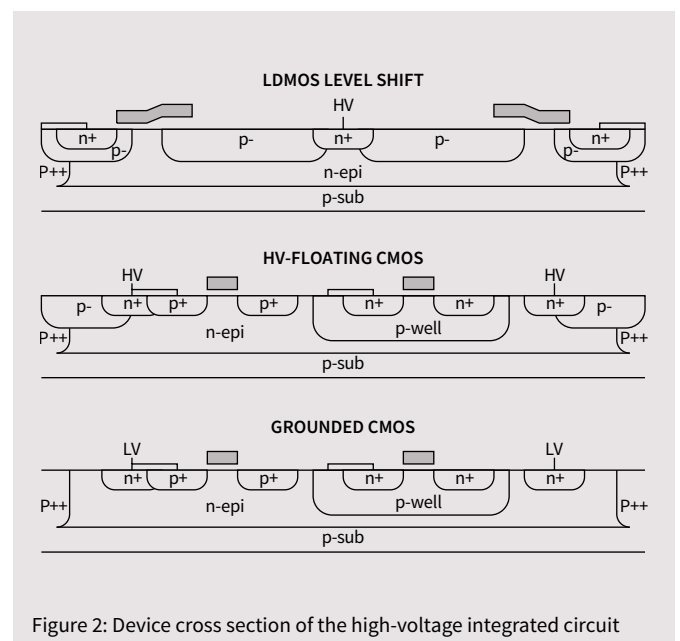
LDMOS LEVEL SHIFT

HV

n+ p- p- n+ p- n+ p-

P++ n-epi P++

p-sub

HV-FLOATING CMOS

HV HV

p- n+ p+ p+ n+ n+ n+ p-

P++ n-epi p-well P++

p-sub

GROUNDED CMOS

LV LV

n+ p+ p+ n+ n+ n+

P++ n-epi p-well P++

p-sub

Figure 2: Device cross section of the high-voltage integrated circuit